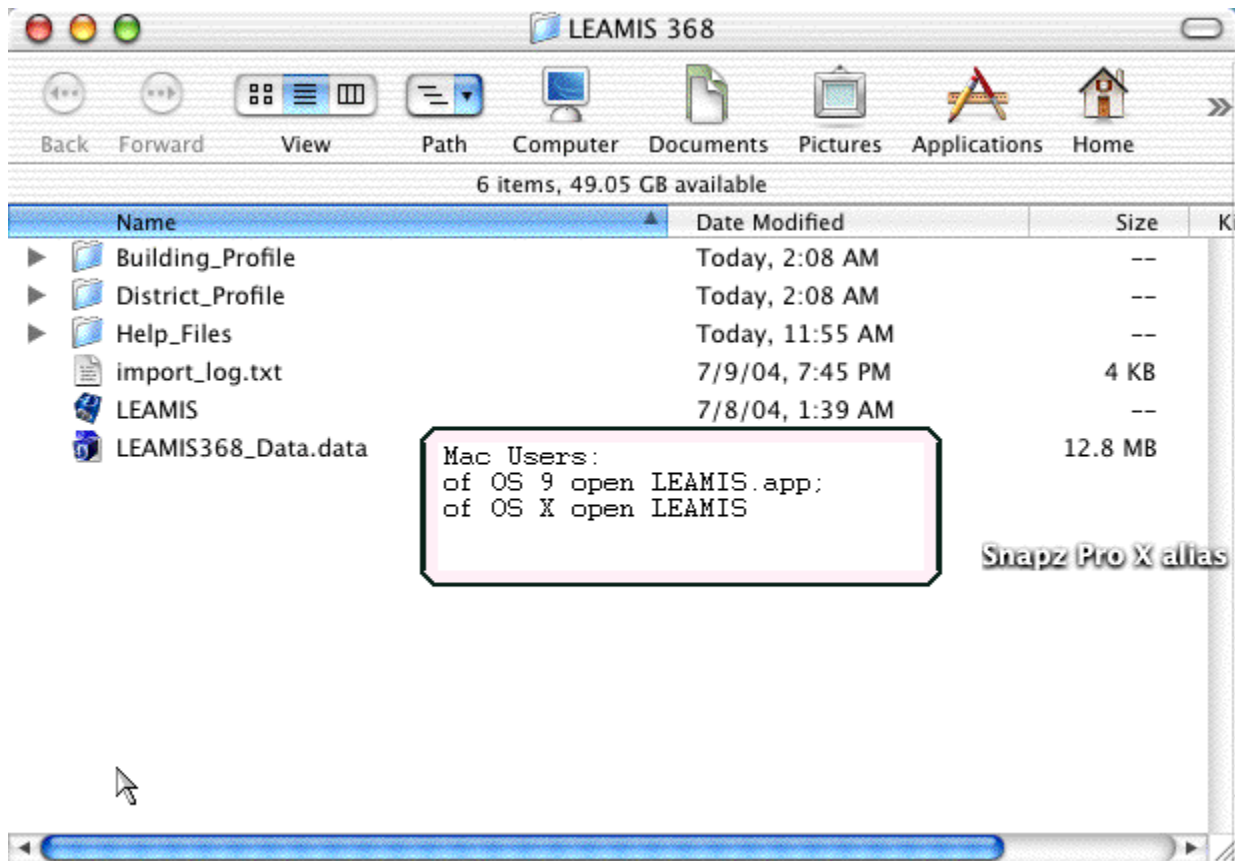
LEAMIS 368

Back Forward View Path Computer Documents Pictures Applications Home »

6 items, 49.05 GB available

| Name | Date Modified | Size | Ki |
|---|---|---|---|
| Building_Profile | Today, 2:08 AM | -- | |
| District_Profile | Today, 2:08 AM | -- | |
| Help_Files | Today, 11:55 AM | -- | |
| import_log.txt | 7/9/04, 7:45 PM | 4 KB | |
| LEAMIS | 7/8/04, 1:39 AM | -- | |
| LEAMIS368_Data.data | | 12.8 MB | |

Mac Users:
of OS 9 open LEAMIS.app;
of OS X open LEAMIS

Snapz Pro X alias